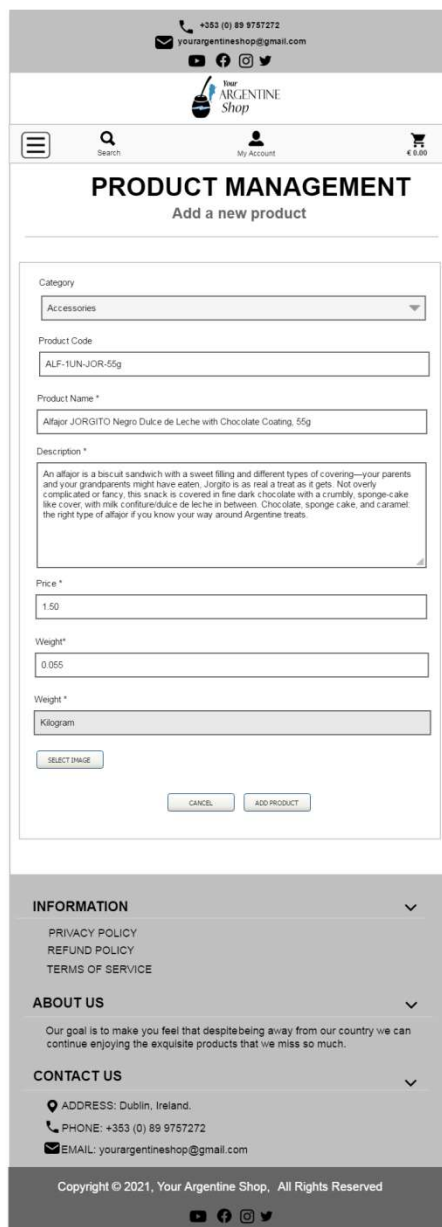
+353 (0) 89 9757272
yourargentineshop@gmail.com

Your ARGENTINE Shop

Search
My Account
€ 0.00

PRODUCT MANAGEMENT
Add a new product

Category
Accessories

Product Code
ALF-1UN-JOR-55g

Product Name *
Alfajor JORGITO Negro Dulce de Leche with Chocolate Coating, 55g

Description *
An alfajor is a biscuit sandwich with a sweet filling and different types of covering—your parents and your grandparents might have eaten, Jorgito is as real a treat as it gets. Not overly complicated or fancy, this snack is covered in fine dark chocolate with a crumbly, sponge-cake like cover, with milk confiture/dulce de leche in between. Chocolate, sponge cake, and caramel: the right type of alfajor if you know your way around Argentine treats.

Price *
1.50

Weight*
0.055

Weight *
Kilogram

SELECT IMAGE

CANCEL
ADD PRODUCT

INFORMATION
PRIVACY POLICY
REFUND POLICY
TERMS OF SERVICE

ABOUT US
Our goal is to make you feel that despitebeing away from our country we can continue enjoying the exquisite products that we miss so much.

CONTACT US
ADDRESS: Dublin, Ireland.
PHONE: +353 (0) 89 9757272
EMAIL: yourargentineshop@gmail.com

Copyright © 2021, Your Argentine Shop, All Rights Reserved